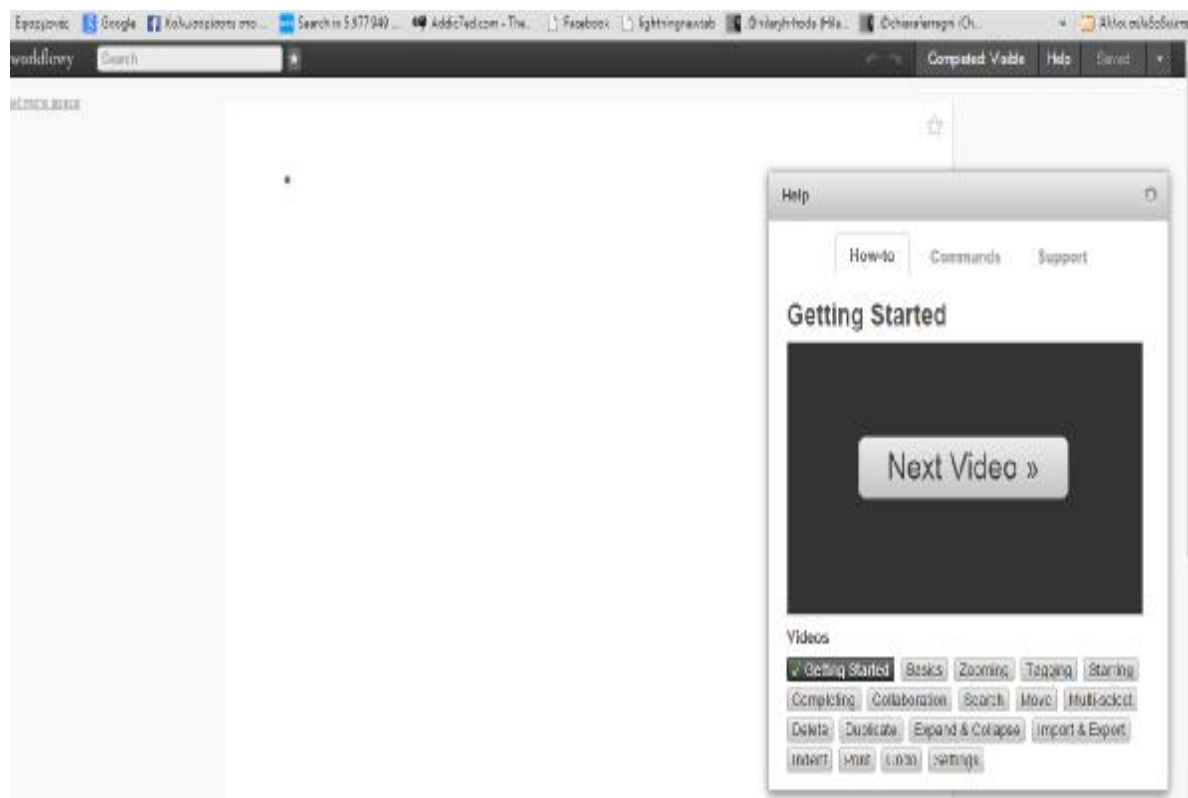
Εφαρμογές Google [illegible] Search in 5.877.949 ... AddicTed.com - The... Facebook lightningnewstab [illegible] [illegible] Άλλοι σελιδοδείκτες

workflowy Search Completed Visible Help Saved

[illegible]

Help

How-to Commands Support

Getting Started

Next Video »

Videos

✓ Getting Started Basics Zooming Tagging Starring Completing Collaboration Search Move Multi-select Delete Duplicate Expand & Collapse Import & Export Indent Print Undo Settings